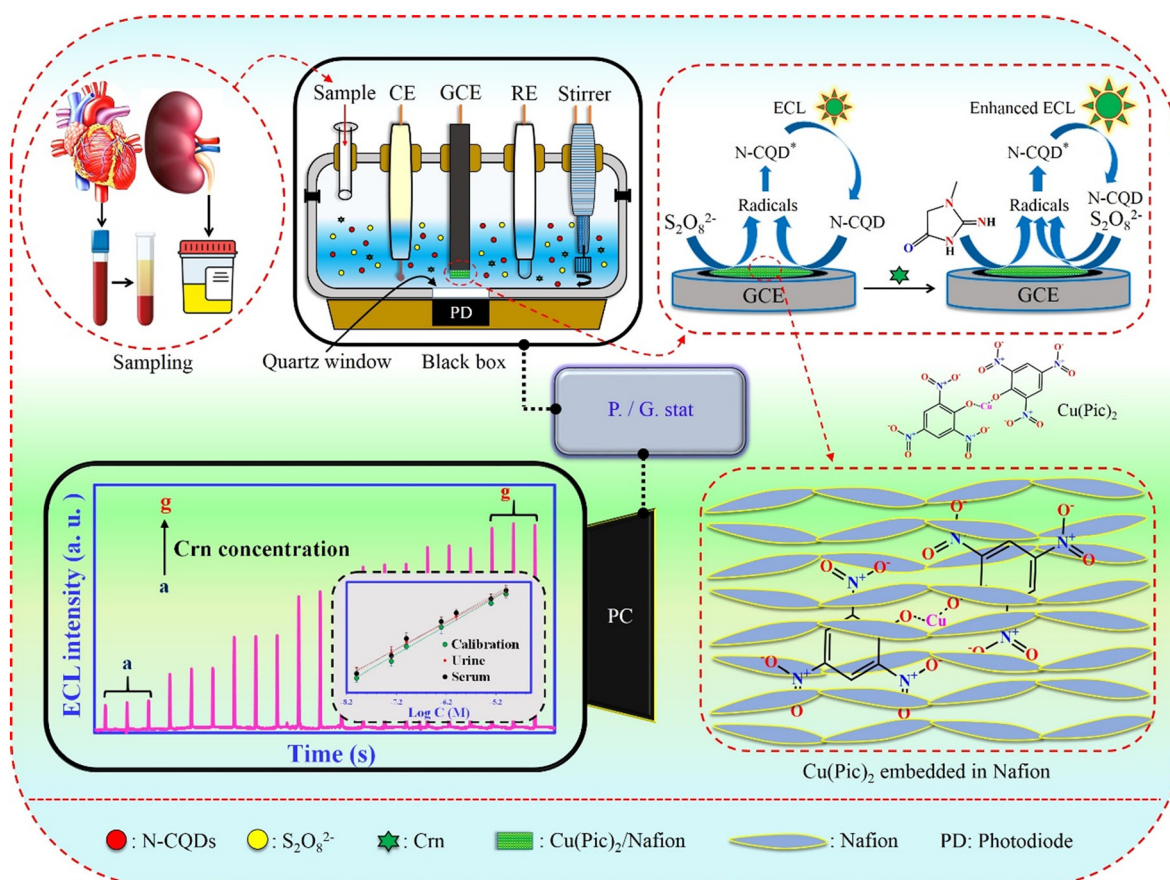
Sample CE GCE RE Stirrer

PD

Sampling

Quartz window Black box

ECL

N-CQD*

Radicals

$S_2O_8^{2-}$

N-CQD

GCE

Enhanced ECL

N-CQD*

Radicals

N-CQD

$S_2O_8^{2-}$

O

NH

N

H

GCE

P. / G. stat

Cu(Pic)$_2$

Cu

g

Crn concentration

a

g

ECL intensity (a. u. )

a

Calibration

Urine

Serum

8.2

7.2

6.2

5.2

Log C (M)

Time (s)

PC

Cu

Cu(Pic)$_2$ embedded in Nafion

: N-CQDs : $S_2O_8^{2-}$ : Crn : Cu(Pic)$_2$/Nafion : Nafion PD: Photodiode